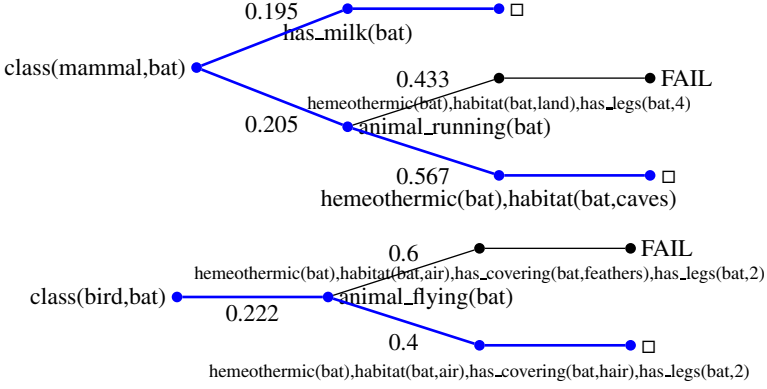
0.195
has_milk(bat)
□
class(mammal,bat)
0.433
FAIL
hemeothermic(bat),habitat(bat,land),has_legs(bat,4)
0.205
animal_running(bat)
0.567
□
hemeothermic(bat),habitat(bat,caves)

0.6
FAIL
hemeothermic(bat),habitat(bat,air),has_covering(bat,feathers),has_legs(bat,2)
class(bird,bat)
animal_flying(bat)
0.222
0.4
□
hemeothermic(bat),habitat(bat,air),has_covering(bat,hair),has_legs(bat,2)